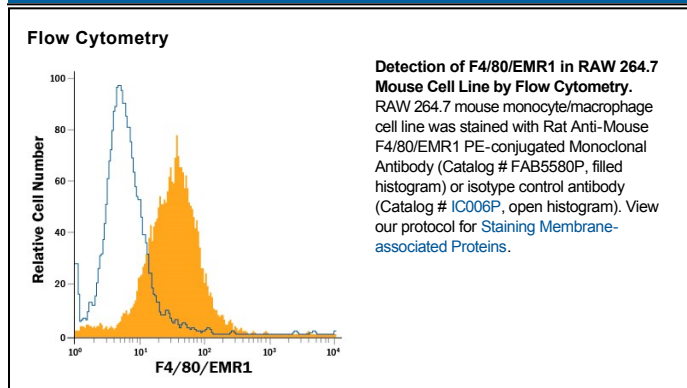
Flow Cytometry

100
80
60
40
20
0
Relative Cell Number
$10^0$ $10^1$ $10^2$ $10^3$ $10^4$
F4/80/EMR1

**Detection of F4/80/EMR1 in RAW 264.7 Mouse Cell Line by Flow Cytometry.** RAW 264.7 mouse monocyte/macrophage cell line was stained with Rat Anti-Mouse F4/80/EMR1 PE-conjugated Monoclonal Antibody (Catalog # FAB5580P, filled histogram) or isotype control antibody (Catalog # IC006P, open histogram). View our protocol for Staining Membrane-associated Proteins.